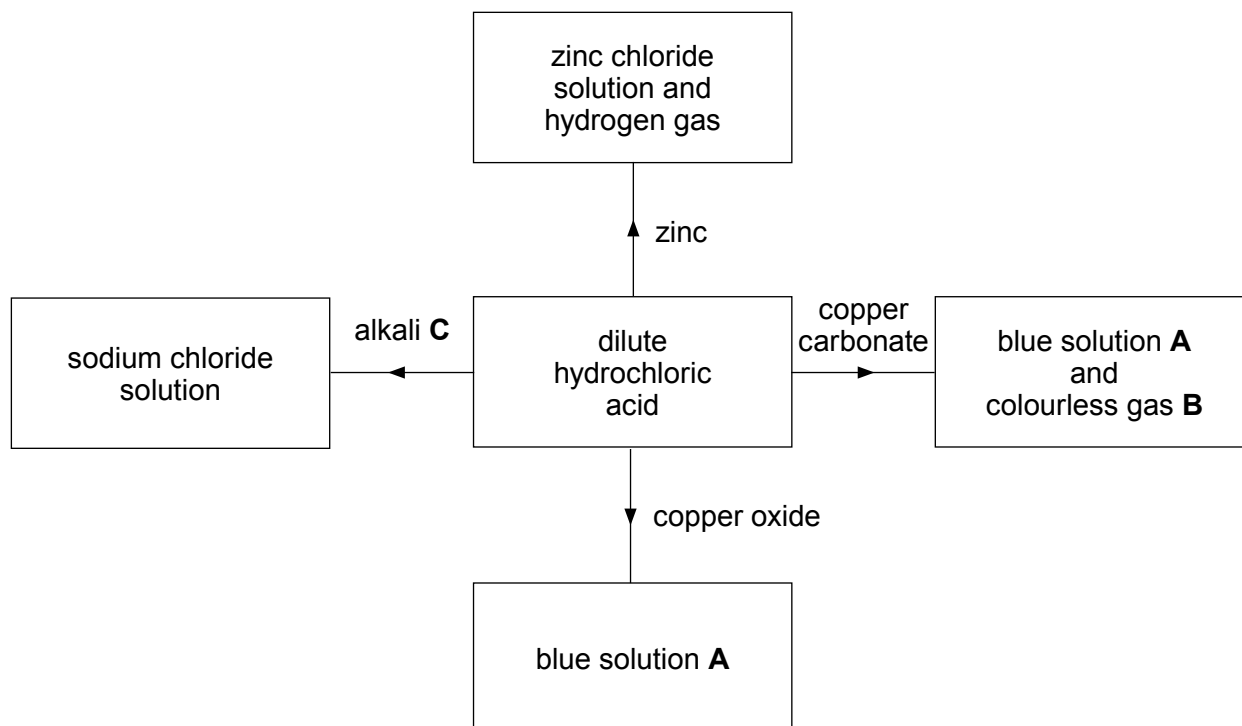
zinc chloride solution and hydrogen gas

zinc

alkali **C**

sodium chloride solution

dilute hydrochloric acid

copper carbonate

blue solution **A** and colourless gas **B**

copper oxide

blue solution **A**